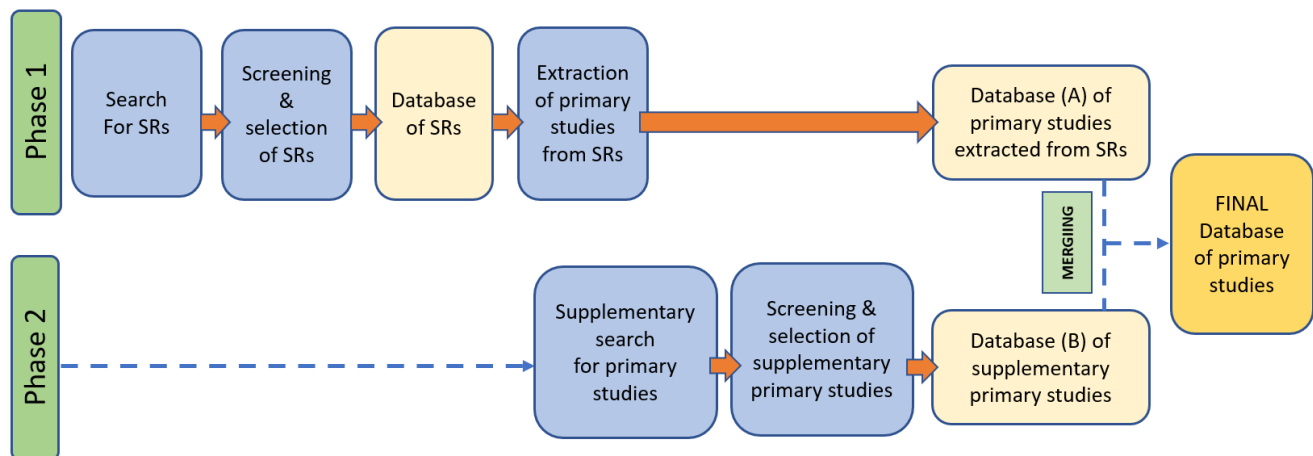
Phase 1

Search For SRs

Screening & selection of SRs

Database of SRs

Extraction of primary studies from SRs

Database (A) of primary studies extracted from SRs

MERGIING

FINAL Database of primary studies

Phase 2

Supplementary search for primary studies

Screening & selection of supplementary primary studies

Database (B) of supplementary primary studies